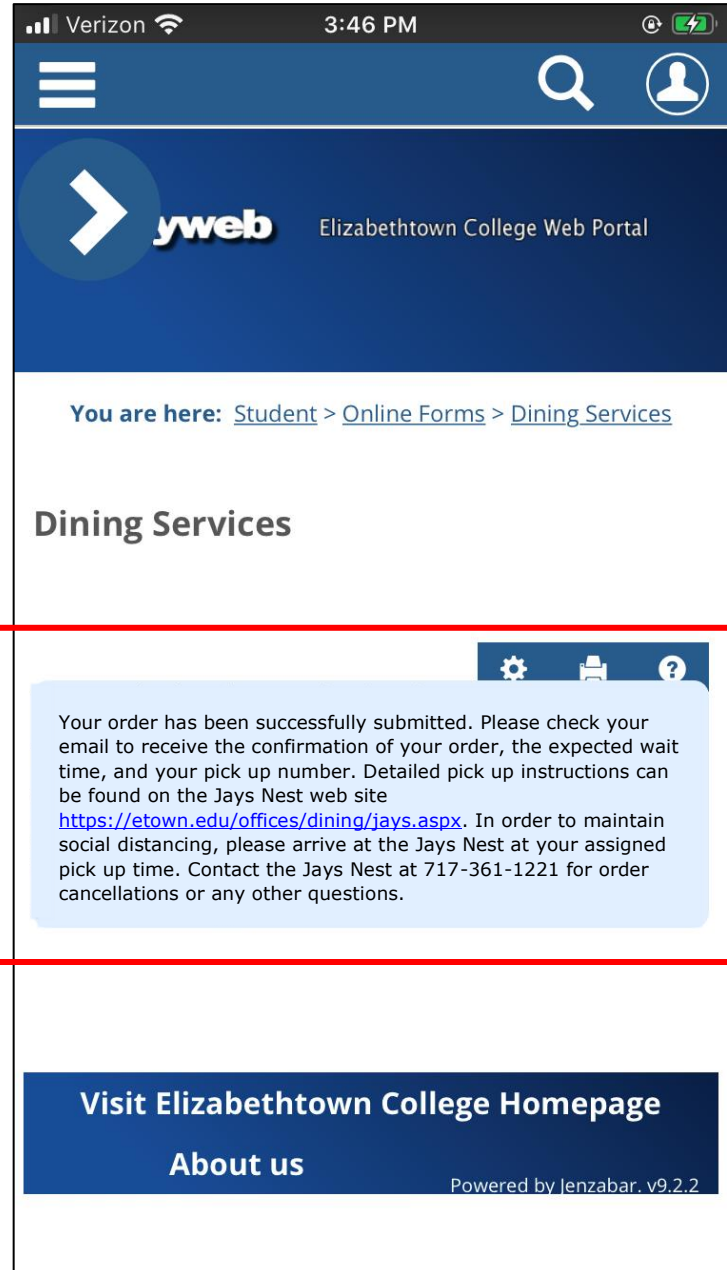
Verizon 3:46 PM

yweb Elizabethtown College Web Portal

You are here: Student > Online Forms > Dining Services

Dining Services

Your order has been successfully submitted. Please check your email to receive the confirmation of your order, the expected wait time, and your pick up number. Detailed pick up instructions can be found on the Jays Nest web site https://etown.edu/offices/dining/jays.aspx. In order to maintain social distancing, please arrive at the Jays Nest at your assigned pick up time. Contact the Jays Nest at 717-361-1221 for order cancellations or any other questions.

Visit Elizabethtown College Homepage

About us

Powered by Jenzabar. v9.2.2